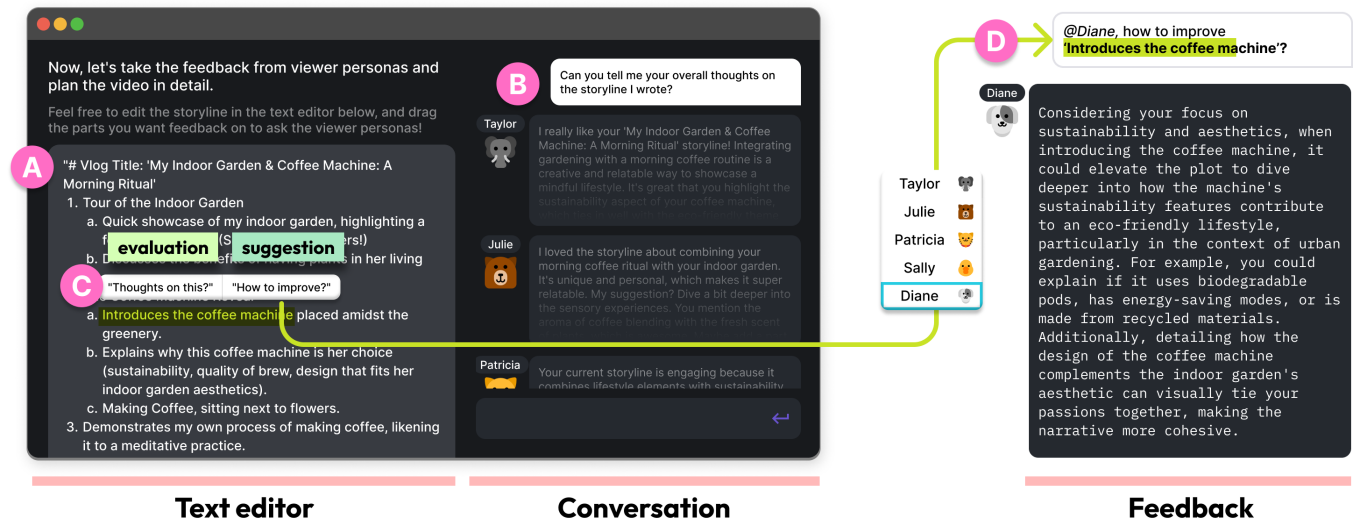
Now, let's take the feedback from viewer personas and plan the video in detail.

Feel free to edit the storyline in the text editor below, and drag the parts you want feedback on to ask the viewer personas!

A

"# Vlog Title: 'My Indoor Garden & Coffee Machine: A Morning Ritual'

1. Tour of the Indoor Garden
a. Quick showcase of my indoor garden, highlighting a f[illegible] (S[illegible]rs!)
b. D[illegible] in her living

evaluation suggestion

C "Thoughts on this?" "How to improve?"

a. Introduces the coffee machine placed amidst the greenery.
b. Explains why this coffee machine is her choice (sustainability, quality of brew, design that fits her indoor garden aesthetics).
c. Making Coffee, sitting next to flowers.
3. Demonstrates my own process of making coffee, likening it to a meditative practice.

B

Can you tell me your overall thoughts on the storyline I wrote?

Taylor
I really like your 'My Indoor Garden & Coffee Machine: A Morning Ritual' storyline! Integrating gardening with a morning coffee routine is a creative and relatable way to showcase a mindful lifestyle. It's great that you highlight the sustainability aspect of your coffee machine,

Julie
I loved the storyline about combining your morning coffee ritual with your indoor garden. It's unique and personal, which makes it super relatable. My suggestion? Dive a bit deeper into the sensory experiences. You mention the aroma of coffee blending with the fresh scent

Patricia
Your current storyline is engaging because it combines lifestyle elements with sustainability

Taylor
Julie
Patricia
Sally
Diane

D

@Diane, how to improve 'Introduces the coffee machine'?

Diane
Considering your focus on sustainability and aesthetics, when introducing the coffee machine, it could elevate the plot to dive deeper into how the machine's sustainability features contribute to an eco-friendly lifestyle, particularly in the context of urban gardening. For example, you could explain if it uses biodegradable pods, has energy-saving modes, or is made from recycled materials. Additionally, detailing how the design of the coffee machine complements the indoor garden's aesthetic can visually tie your passions together, making the narrative more cohesive.

Text editor

Conversation

Feedback